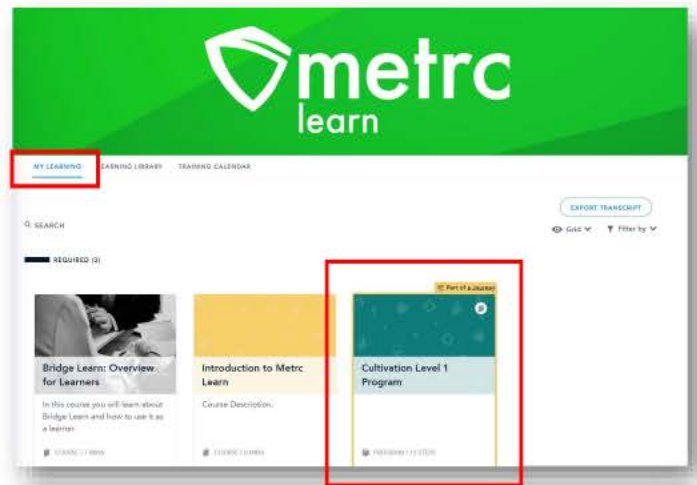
metrc
learn

MY LEARNING
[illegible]EARNING LIBRARY
TRAINING CALENDAR

EXPORT TRANSCRIPT

SEARCH

Grid
Filter by

REQUIRED (3)

Bridge Learn: Overview for Learners

In this course you will learn about Bridge Learn and how to use it as a learner.

COURSE | 1 MIN

Introduction to Metrc Learn

Course Description.

COURSE | 5 MINS

Part of a Journey

Cultivation Level 1 Program

PROGRAM | 12 STEPS